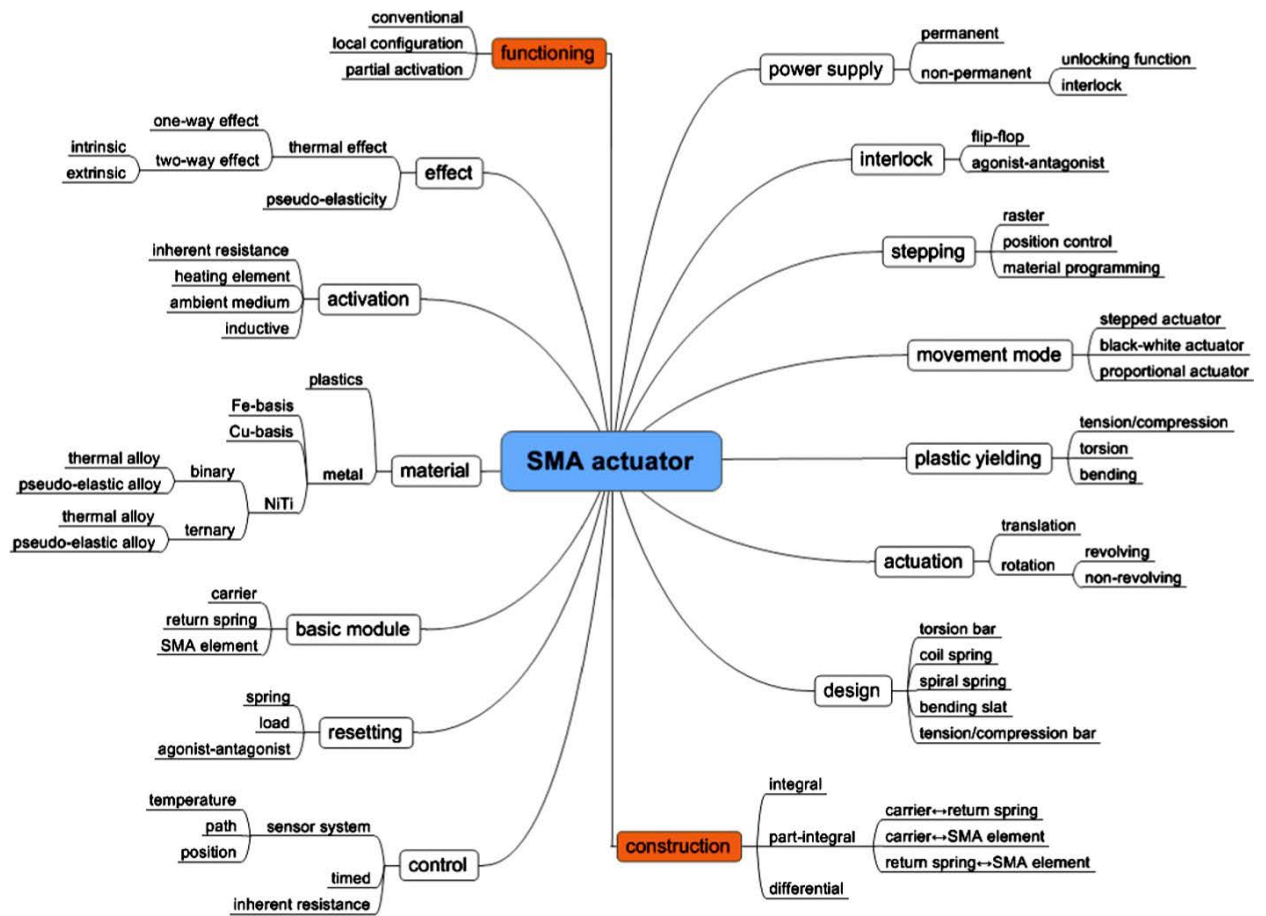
SMA actuator

functioning
conventional
local configuration
partial activation

effect
thermal effect
one-way effect
two-way effect
intrinsic
extrinsic
pseudo-elasticity

activation
inherent resistance
heating element
ambient medium
inductive

material
plastics
metal
Fe-basis
Cu-basis
NiTi
binary
thermal alloy
pseudo-elastic alloy
ternary
thermal alloy
pseudo-elastic alloy

basic module
carrier
return spring
SMA element

resetting
spring
load
agonist-antagonist

control
sensor system
temperature
path
position
timed
inherent resistance

power supply
permanent
non-permanent
unlocking function
interlock

interlock
flip-flop
agonist-antagonist

stepping
raster
position control
material programming

movement mode
stepped actuator
black-white actuator
proportional actuator

plastic yielding
tension/compression
torsion
bending

actuation
translation
rotation
revolving
non-revolving

design
torsion bar
coil spring
spiral spring
bending slat
tension/compression bar

construction
integral
part-integral
carrier↔return spring
carrier↔SMA element
return spring↔SMA element
differential